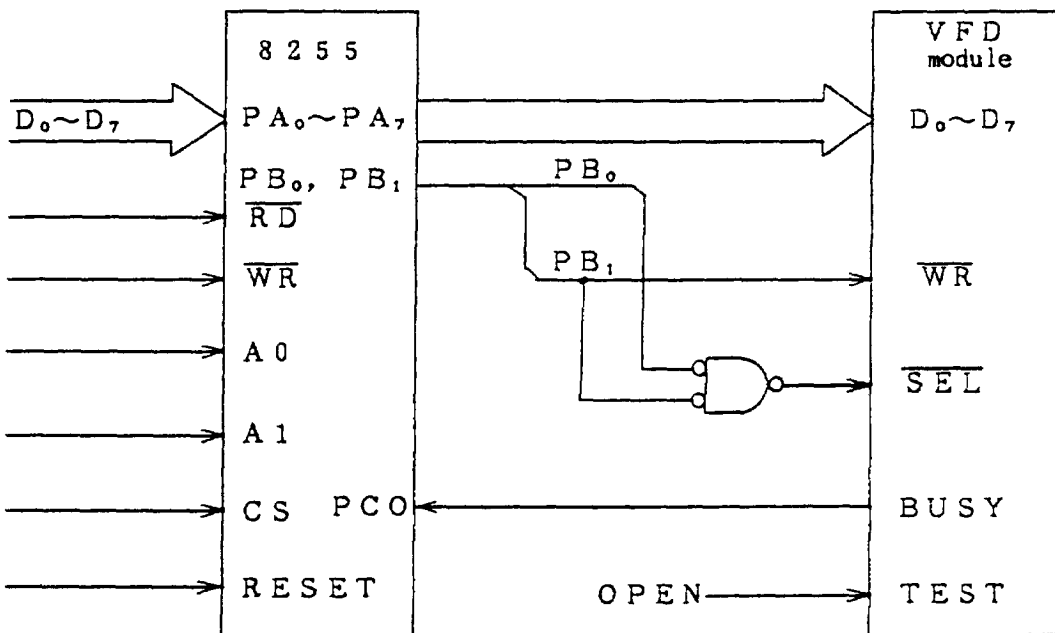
8255

$D_0 \sim D_7$

$PA_0 \sim PA_7$

$PB_0$, $PB_1$

$\overline{RD}$

$\overline{WR}$

A0

A1

CS PC0

RESET

$PB_0$

$PB_1$

OPEN

VFD module

$D_0 \sim D_7$

$\overline{WR}$

$\overline{SEL}$

BUSY

TEST